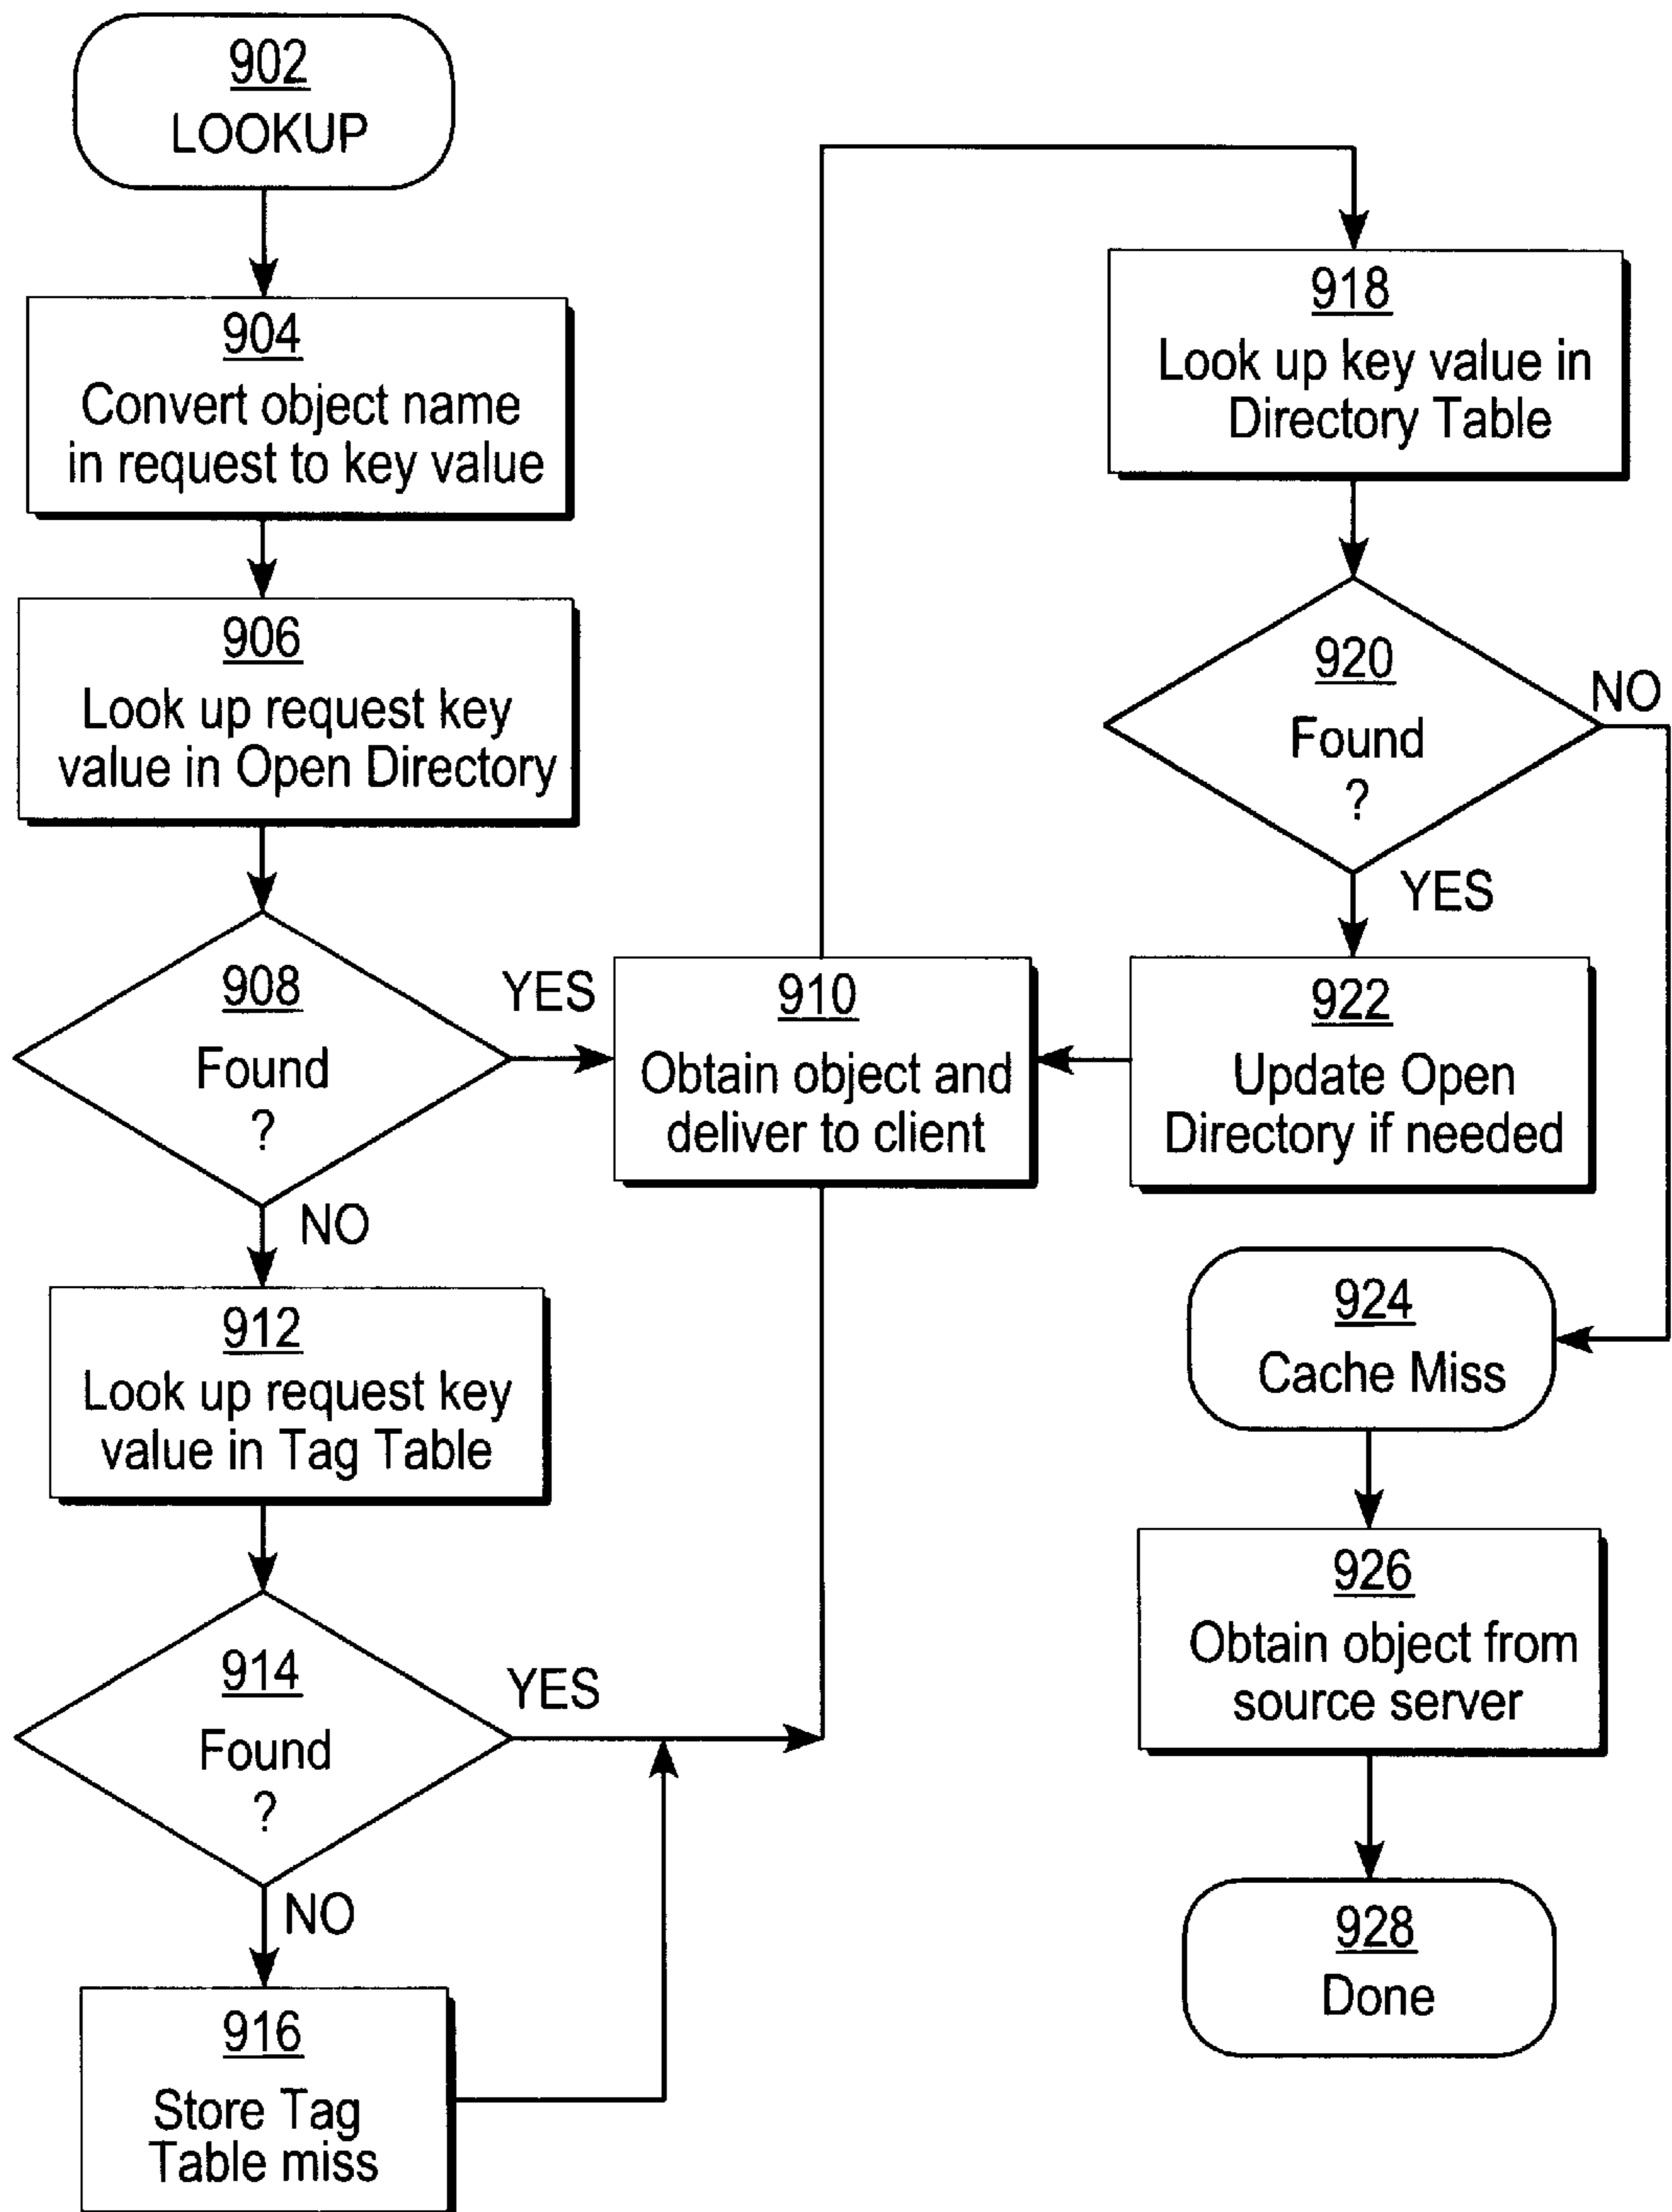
902
LOOKUP

904
Convert object name in request to key value

906
Look up request key value in Open Directory

908
Found
?

YES

NO

910
Obtain object and deliver to client

912
Look up request key value in Tag Table

914
Found
?

YES

NO

916
Store Tag Table miss

918
Look up key value in Directory Table

920
Found
?

NO

YES

922
Update Open Directory if needed

924
Cache Miss

926
Obtain object from source server

928
Done